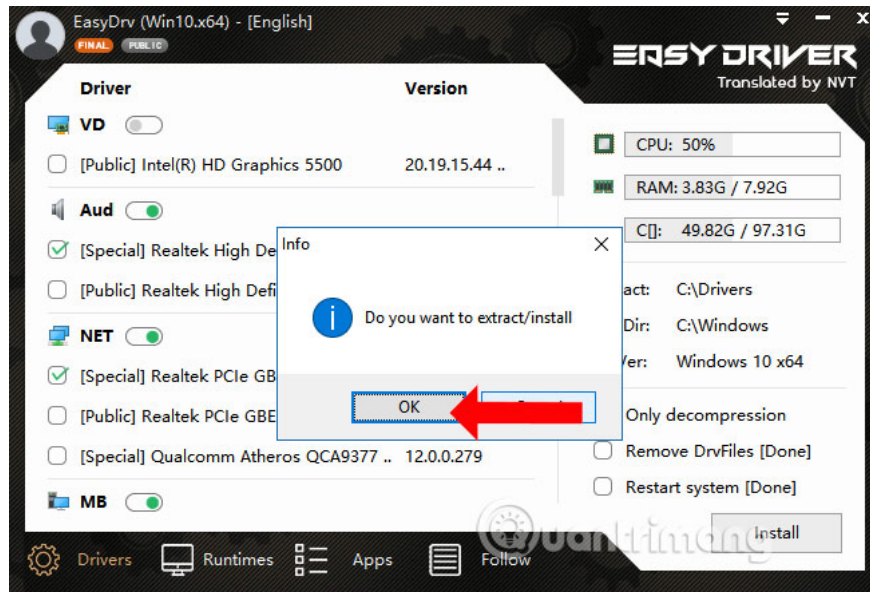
EasyDrv (Win10.x64) - [English]
FINAL PUBLIC

EASY DRIVER
Translated by NVT

Driver Version
VD
[Public] Intel(R) HD Graphics 5500 20.19.15.44 ..
Aud
[Special] Realtek High De
[Public] Realtek High Defi
NET
[Special] Realtek PCIe GB
[Public] Realtek PCIe GBE
[Special] Qualcomm Atheros QCA9377 .. 12.0.0.279
MB

CPU: 50%
RAM: 3.83G / 7.92G
C[]: 49.82G / 97.31G
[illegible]act: C:\Drivers
Dir: C:\Windows
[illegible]er: Windows 10 x64
Only decompression
Remove DrvFiles [Done]
Restart system [Done]
Install

Info
Do you want to extract/install
OK
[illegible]

Drivers Runtimes Apps Follow

Quantrimang